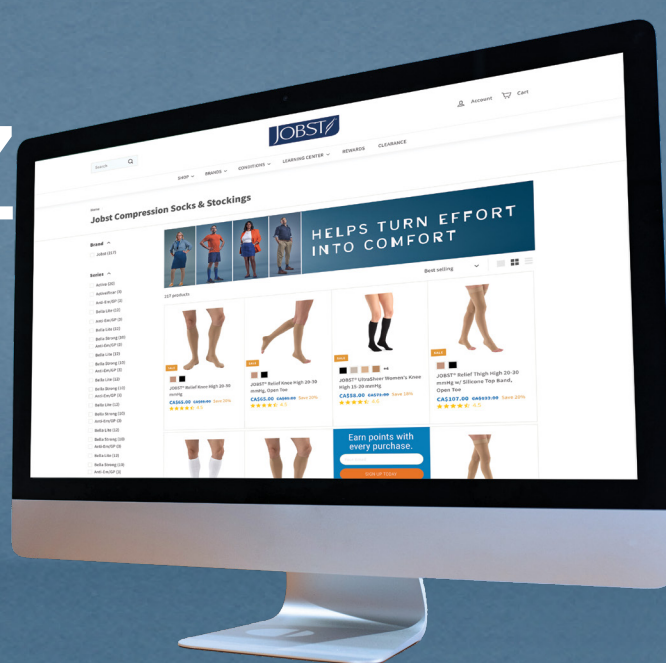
JOBST

Account Cart

Search

SHOP BRANDS CONDITIONS LEARNING CENTER REWARDS CLEARANCE

Home

Jobst Compression Socks & Stockings

HELPS TURN EFFORT INTO COMFORT

Brand

JOBST (317)

Series

Best selling

317 products

SALE

JOBST® Relief Knee High 20-30 mmHg

CA$66.00 Save 30%

SALE

JOBST® Relief Knee High 20-30 mmHg, Open Toe

CA$65.00 Save 30%

SALE

JOBST® UltraSheer Women's Knee High 15-20 mmHg

CA$58.00 Save 18%

SALE

JOBST® Relief Thigh High 20-30 mmHg w/ Silicone Top Band, Open Toe

CA$107.00 Save 20%

Earn points with every purchase.

SIGN UP TODAY